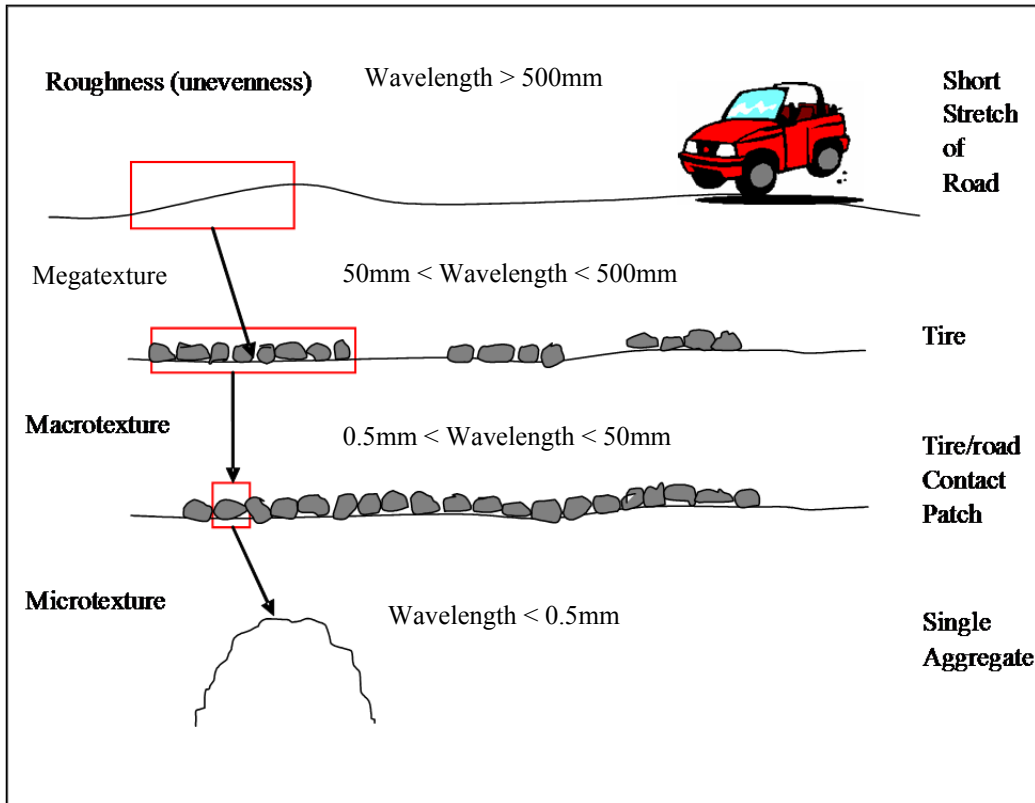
Roughness (unevenness)

Wavelength > 500mm

Short Stretch of Road

Megatexture

50mm < Wavelength < 500mm

Tire

Macrotexture

0.5mm < Wavelength < 50mm

Tire/road Contact Patch

Microtexture

Wavelength < 0.5mm

Single Aggregate